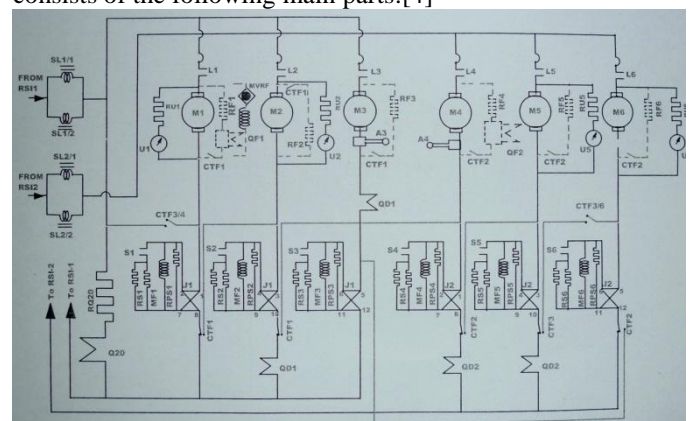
consists of the following main parts:[4]

SL1/1
FROM RSI1
SL1/2
SL2/1
FROM RSI2
SL2/2
L1
L2
L3
L4
L5
L6
RU1
M1
MVRF
RF1
M2
CTF1
RU2
M3
RF3
M4
RF4
M5
RF5
RU5
M6
RF6
U1
QF1
RF2
U2
A3
A4
QF2
U5
CTF1
CTF1
CTF2
CTF2
CTF2
QD1
CTF3/4
CTF3/6
S1
S2
S3
S4
S5
S6
RS1
MF1
RPS1
J1
RS2
MF2
RPS2
J1
RS3
MF3
RPS3
J1
RS4
MF4
RPS4
J2
RS5
MF5
RPS5
J2
RS6
MF6
RPS6
J2
RQ20
To RSI-2
To RSI-1
Q20
CTF1
CTF1
QD1
CTF2
CTF3
CTF2
QD2
QD2
7
8
9
10
11
12
5
6
7
8
9
10
11
12